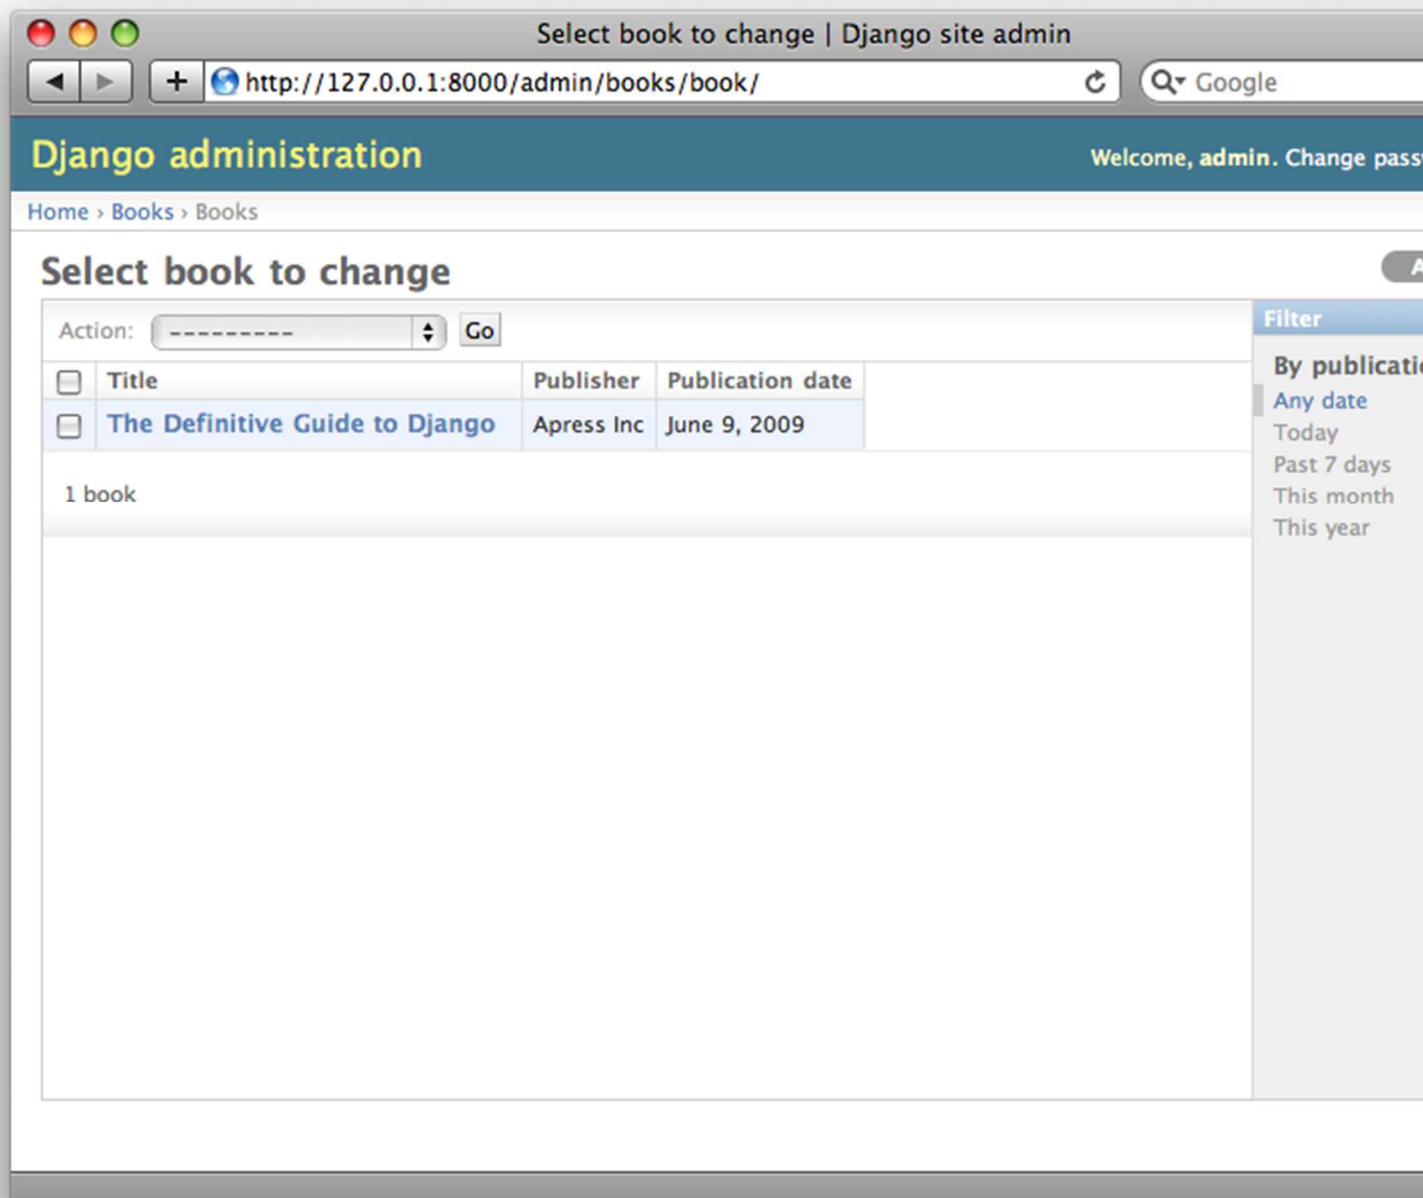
Select book to change | Django site admin

http://127.0.0.1:8000/admin/books/book/

Google

Django administration

Welcome, admin. Change pass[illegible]

Home › Books › Books

Select book to change

Action: --------- Go

| | Title | Publisher | Publication date |
|---|---|---|---|
| | The Definitive Guide to Django | Apress Inc | June 9, 2009 |

1 book

Filter

By publicati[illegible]

Any date

Today

Past 7 days

This month

This year